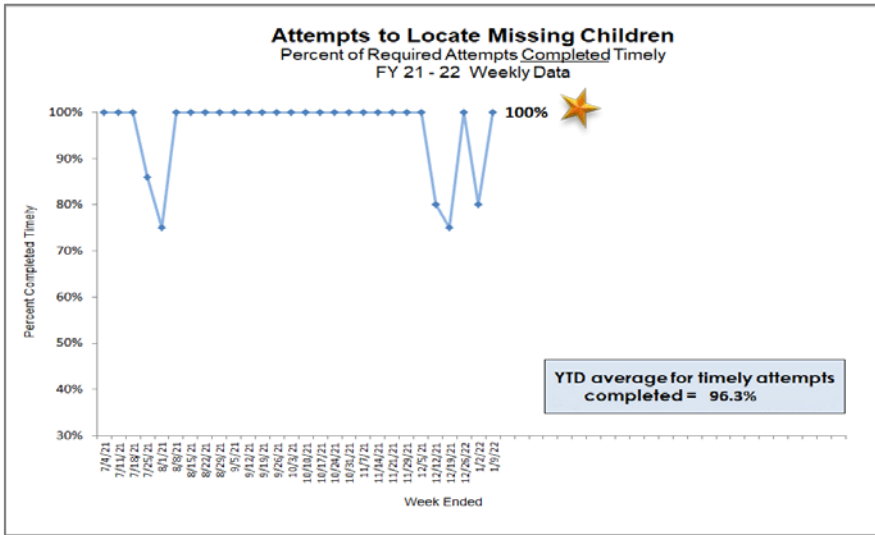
Attempts to Locate Missing Children
Percent of Required Attempts Completed Timely
FY 21 - 22 Weekly Data

100%

Percent Completed Timely

100%
90%
80%
70%
60%
50%
40%
30%

7/4/21
7/11/21
7/18/21
7/25/21
8/1/21
8/8/21
8/15/21
8/22/21
8/29/21
9/5/21
9/12/21
9/19/21
9/26/21
10/3/21
10/10/21
10/17/21
10/24/21
10/31/21
11/7/21
11/14/21
11/21/21
11/28/21
12/5/21
12/12/21
12/19/21
12/26/21
1/2/22
1/9/22

Week Ended

YTD average for timely attempts completed = 96.3%